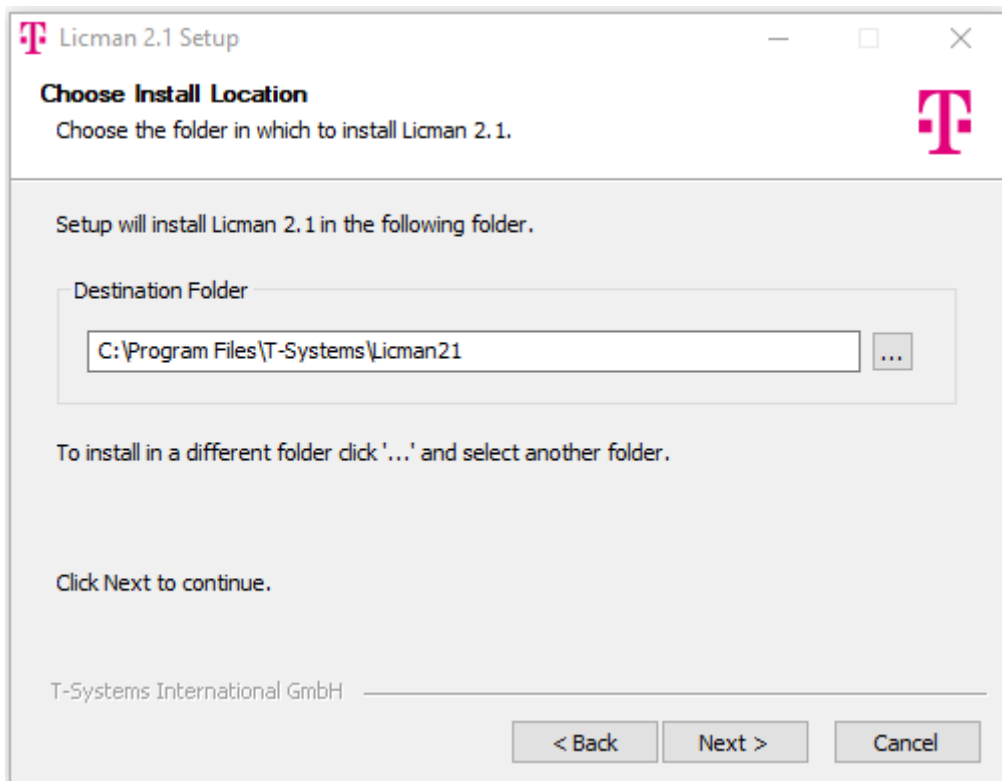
Licman 2.1 Setup

Choose Install Location
Choose the folder in which to install Licman 2.1.

Setup will install Licman 2.1 in the following folder.

Destination Folder

C:\Program Files\T-Systems\Licman21

...

To install in a different folder click '...' and select another folder.

Click Next to continue.

T-Systems International GmbH

< Back
Next >
Cancel